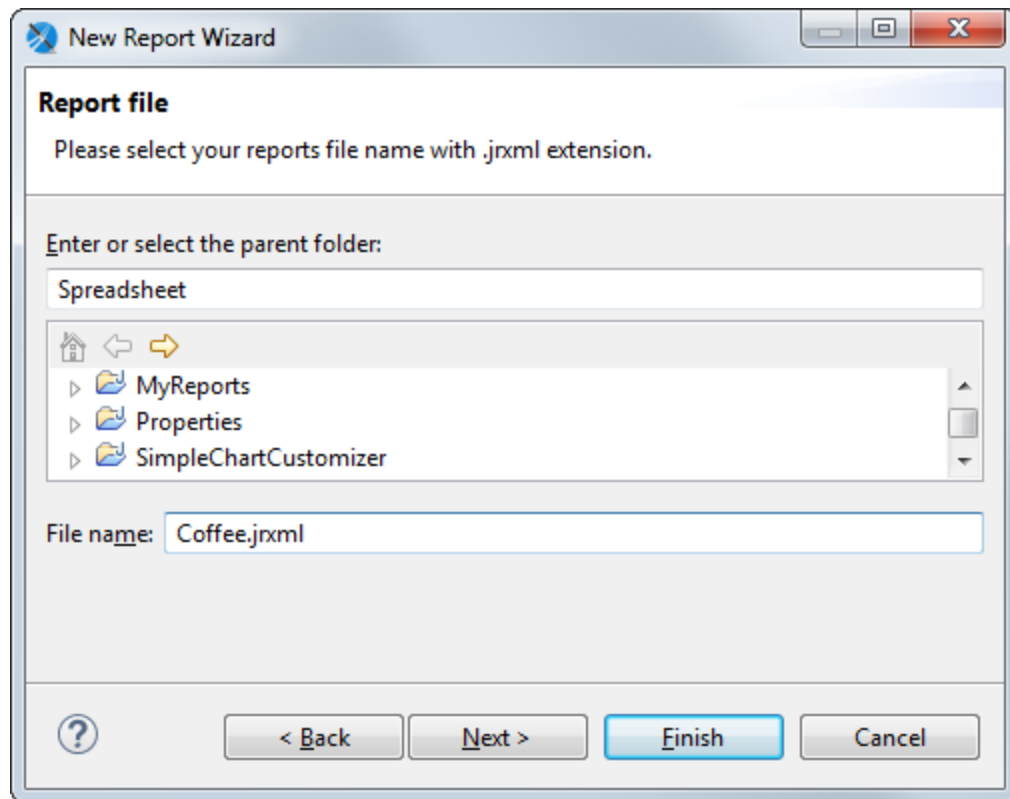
New Report Wizard

Report file

Please select your reports file name with .jrxml extension.

Enter or select the parent folder:

Spreadsheet

MyReports

Properties

SimpleChartCustomizer

File name: Coffee.jrxml

?

< Back

Next >

Finish

Cancel